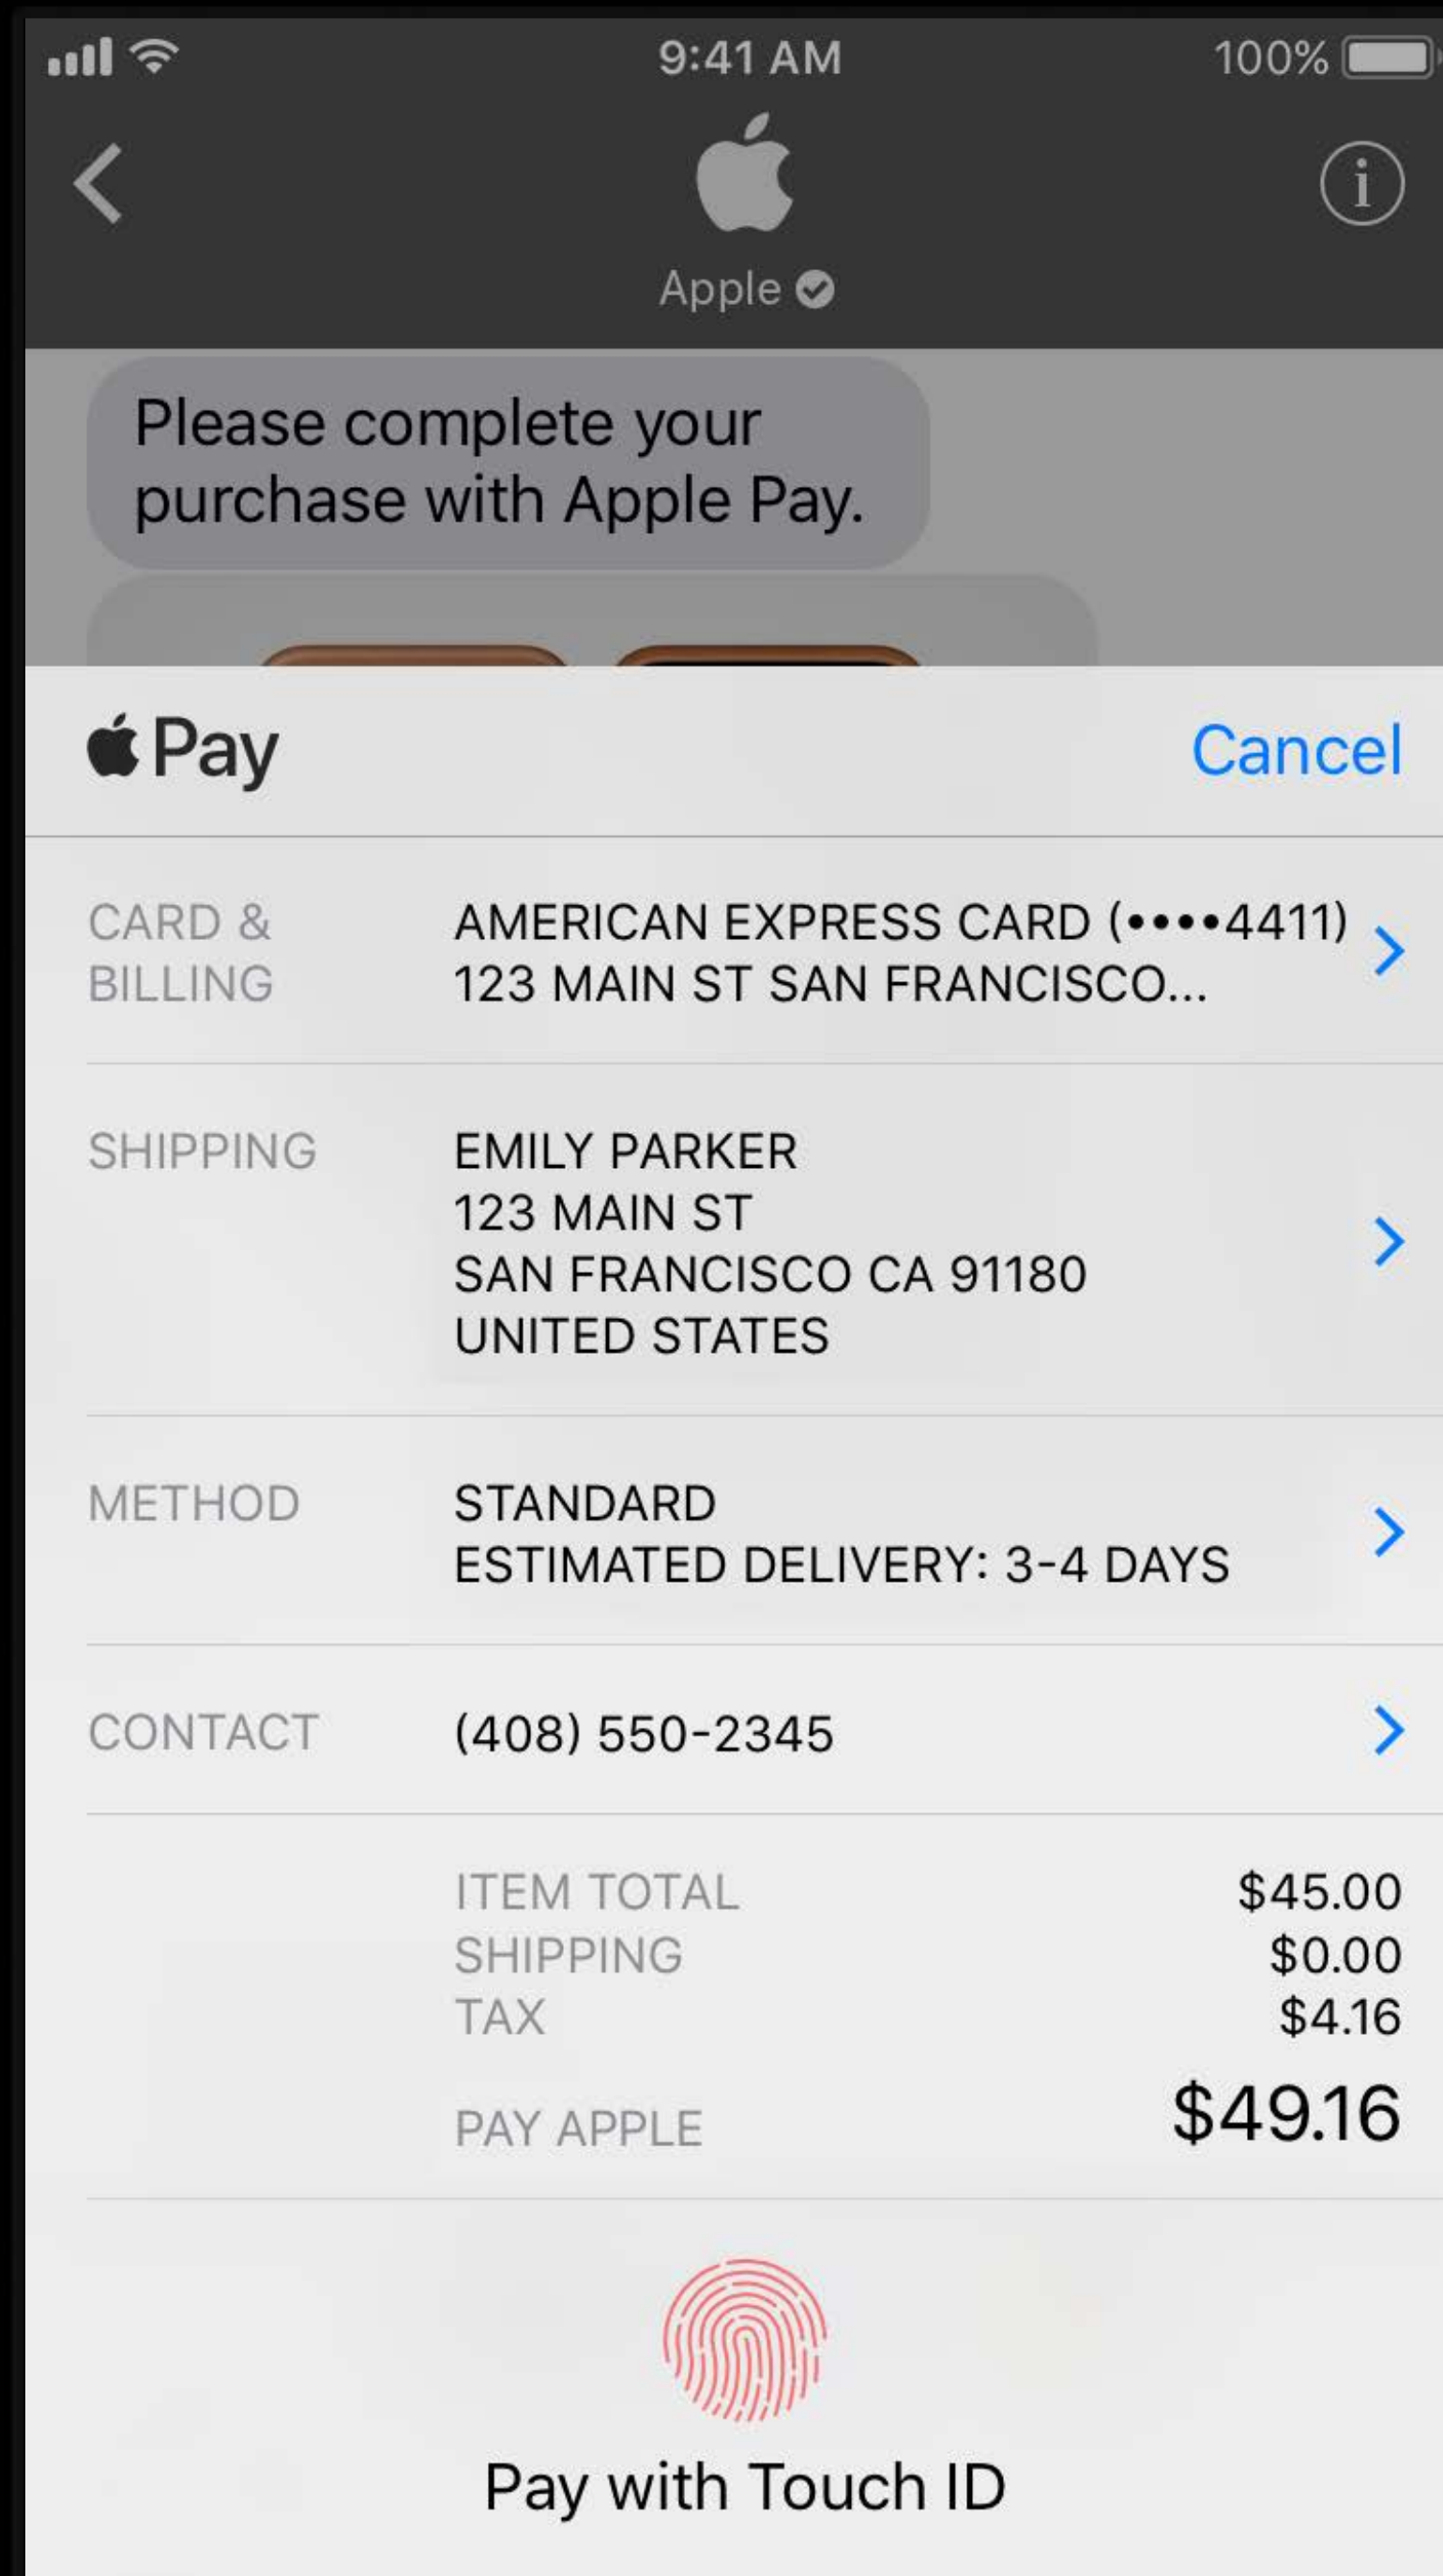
9:41 AM

100%

Apple

Please complete your purchase with Apple Pay.

Pay

Cancel

CARD & BILLING

AMERICAN EXPRESS CARD (••••4411)
123 MAIN ST SAN FRANCISCO...

SHIPPING

EMILY PARKER
123 MAIN ST
SAN FRANCISCO CA 91180
UNITED STATES

METHOD

STANDARD
ESTIMATED DELIVERY: 3-4 DAYS

CONTACT

(408) 550-2345

| | |
|---|---|
| ITEM TOTAL | $45.00 |
| SHIPPING | $0.00 |
| TAX | $4.16 |
| PAY APPLE | $49.16 |

Pay with Touch ID